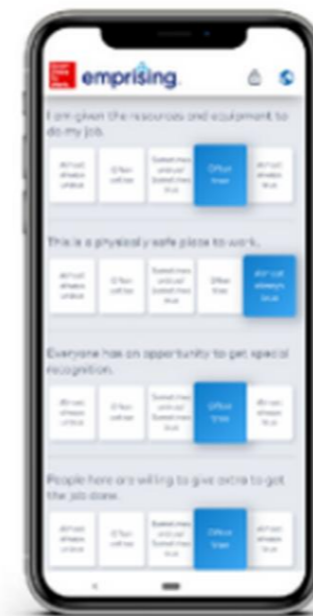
emprising.

I am given the resources and equipment to do my job.

Almost always untrue | Often untrue | Sometimes untrue and sometimes true | Often true | Almost always true

This is a physically safe place to work.

Almost always untrue | Often untrue | Sometimes untrue and sometimes true | Often true | Almost always true

Everyone has an opportunity to get special recognition.

Almost always untrue | Often untrue | Sometimes untrue and sometimes true | Often true | Almost always true

People here are willing to give extra to get the job done.

Almost always untrue | Often untrue | Sometimes untrue and sometimes true | Often true | Almost always true